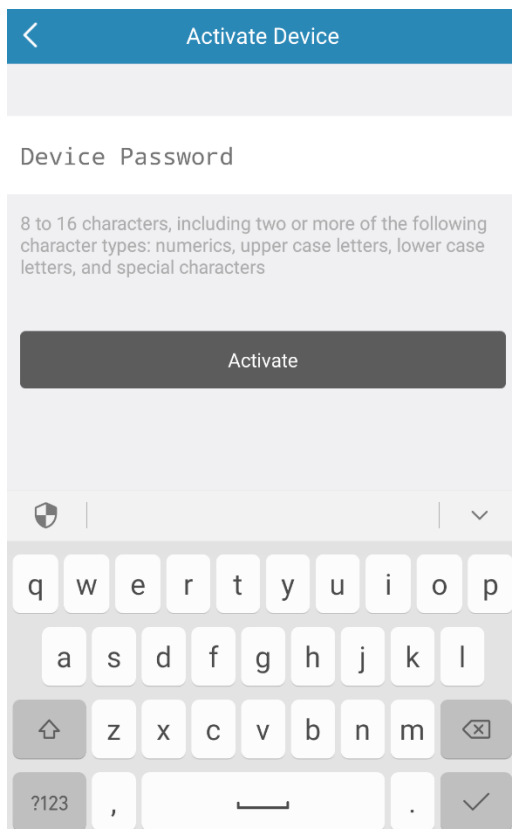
Activate Device

Device Password

8 to 16 characters, including two or more of the following character types: numerics, upper case letters, lower case letters, and special characters

Activate

q w e r t y u i o p
a s d f g h j k l
z x c v b n m
?123 , .